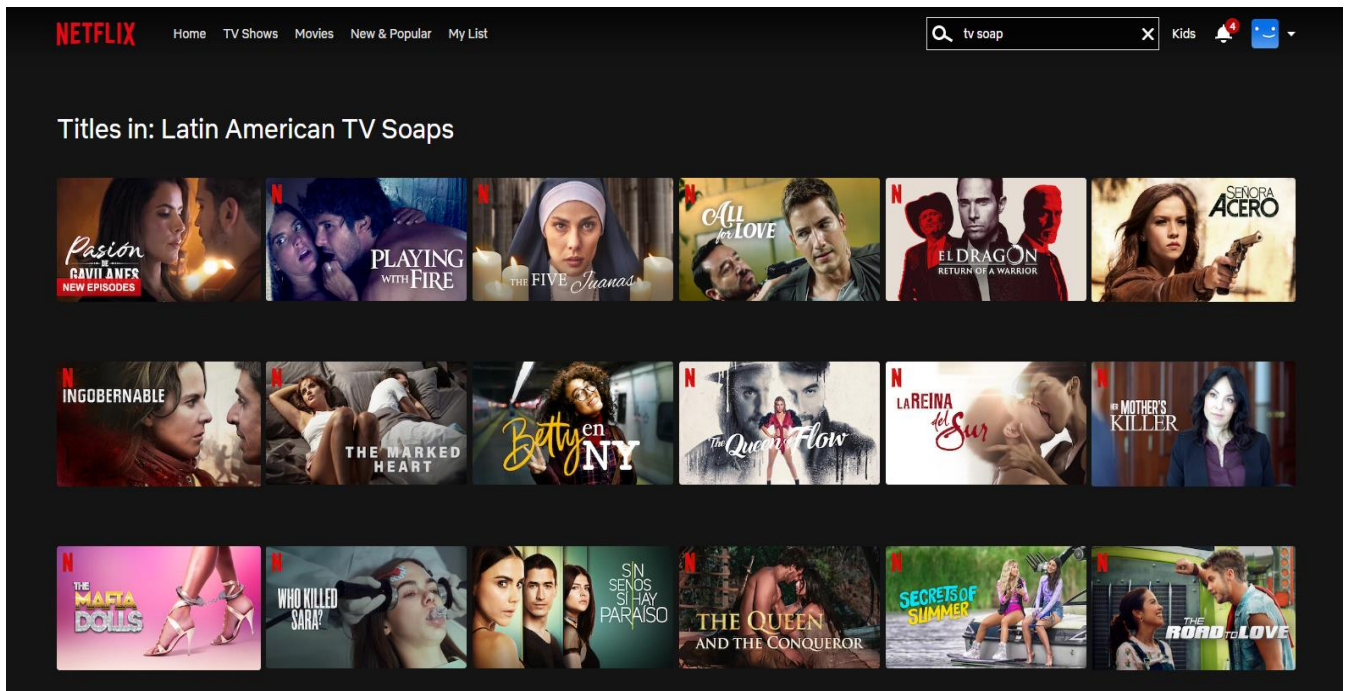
NETFLIX Home TV Shows Movies New & Popular My List

tv soap

Kids 4

Titles in: Latin American TV Soaps

Pasion de Gavilanes
NEW EPISODES

N PLAYING WITH FIRE

N THE FIVE Juanas

N ALL for LOVE

N EL DRAGON RETURN OF A WARRIOR

SEÑORA ACERO

N INGOBERNABLE

N THE MARKED HEART

Betty en NY

N The Queen of Flow

N LA REINA del Sur

N MY MOTHER'S KILLER

N THE MAFIA DOLLS

N WHO KILLED SARA?

SIN SENOS SI HAY PARAISO

N THE QUEEN AND THE CONQUEROR

N SECRETS OF SUMMER

N THE ROAD TO LOVE